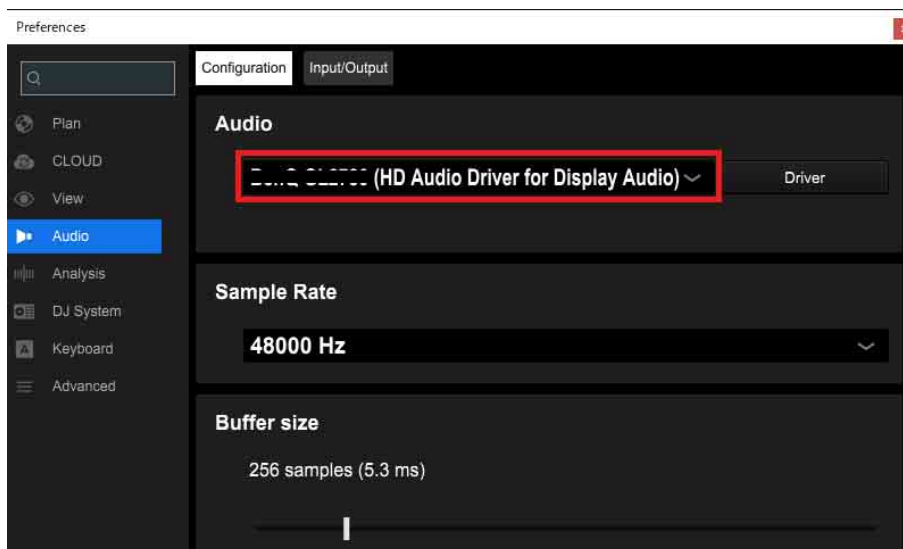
Preferences

Plan
CLOUD
View
Audio
Analysis
DJ System
Keyboard
Advanced

Configuration
Input/Output

Audio
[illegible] (HD Audio Driver for Display Audio)
Driver

Sample Rate
48000 Hz

Buffer size
256 samples (5.3 ms)